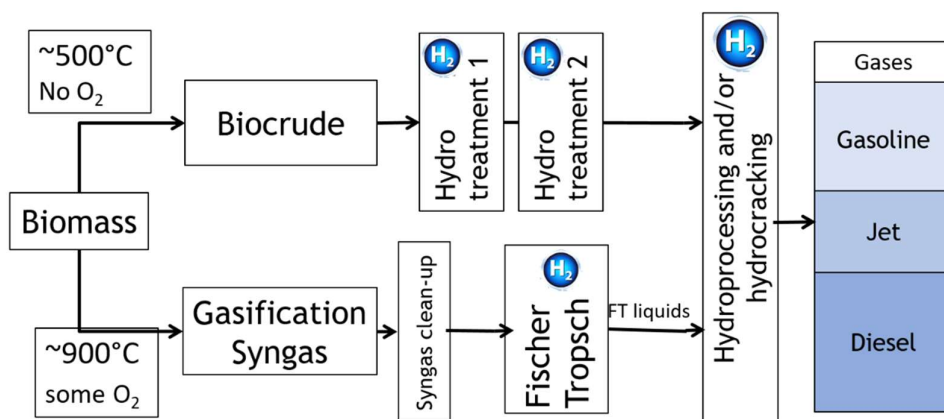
~500°C
No $O_2$

Biocrude

$H_2$
Hydro treatment 1

$H_2$
Hydro treatment 2

$H_2$
Hydroprocessing and/or hydrocracking

Gases
Gasoline
Jet
Diesel

Biomass

~900°C
some $O_2$

Gasification Syngas

Syngas clean-up

$H_2$
Fischer Tropsch

FT liquids